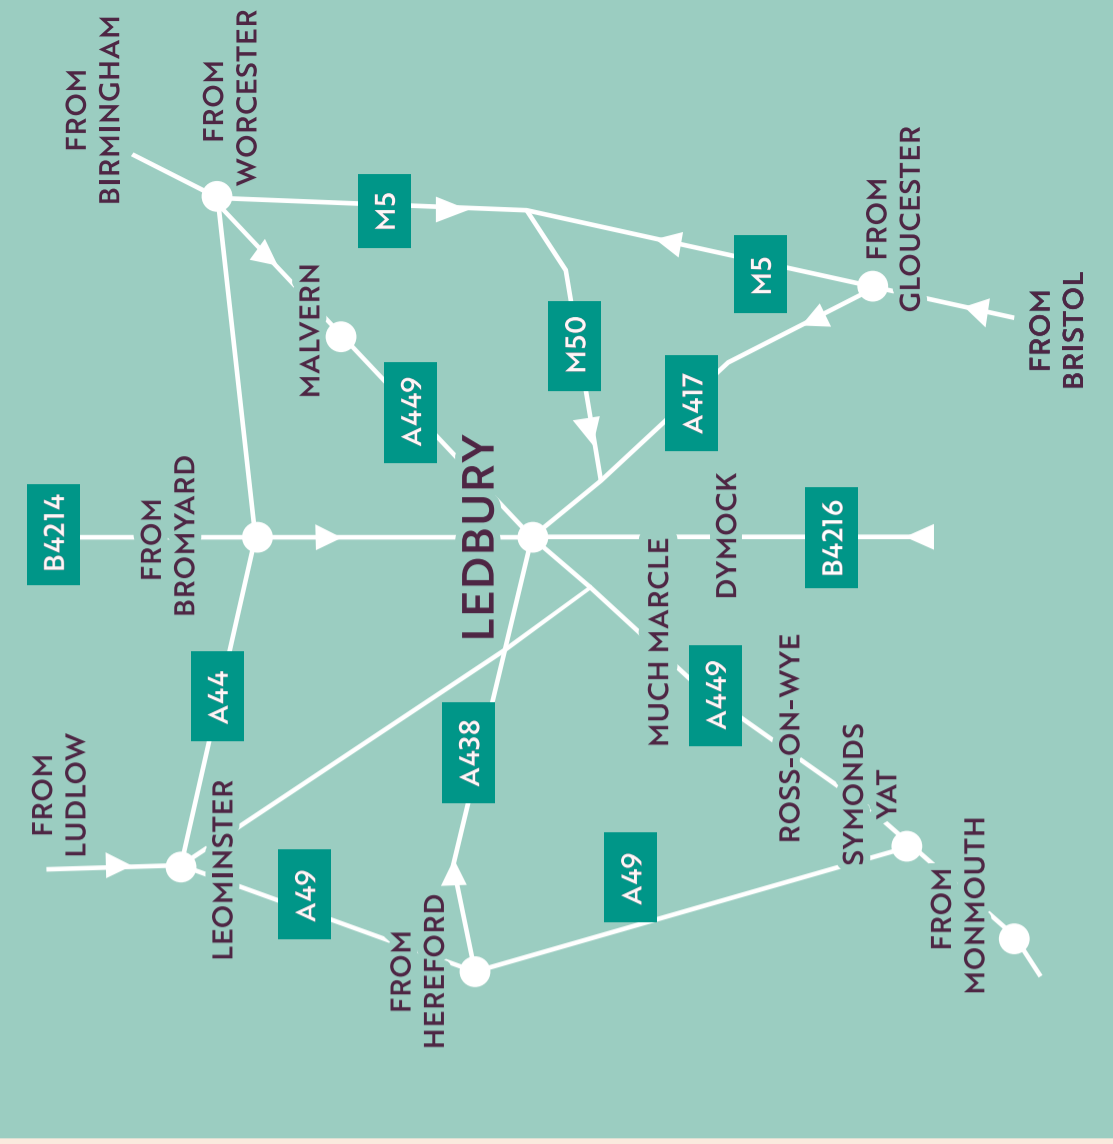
FROM BIRMINGHAM
FROM WORCESTER
M5
M5
FROM GLOUCESTER
FROM BRISTOL
MALVERN
M50
A449
A417
B4214
FROM BROMYARD
LEDBURY
DYMOCK
B4216
MUCH MARCLE
A44
A449
ROSS-ON-WYE
A438
SYMONDS YAT
FROM LUDLOW
LEOMINSTER
A49
A49
FROM HEREFORD
FROM MONMOUTH